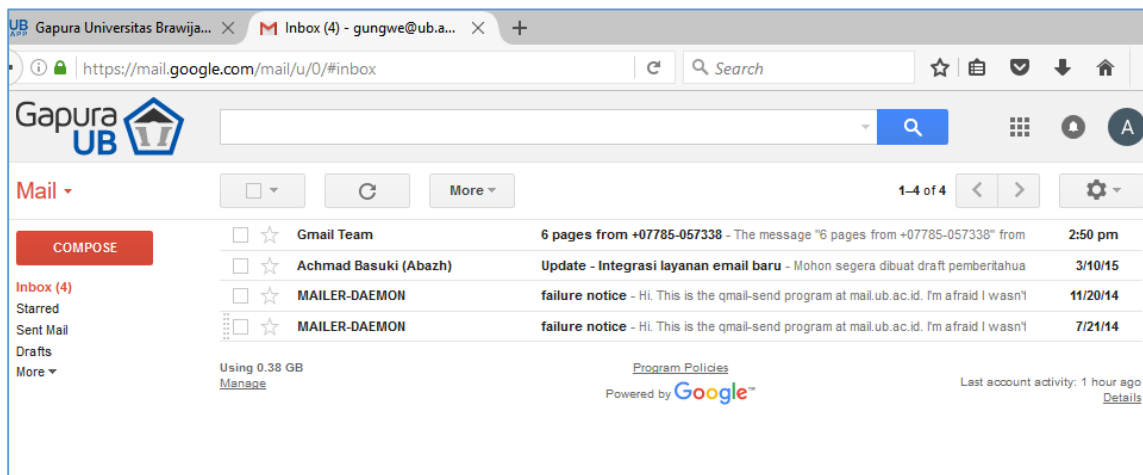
UB Gapura Universitas Brawija... ×
Inbox (4) - gungwe@ub.a... ×
+

https://mail.google.com/mail/u/0/#inbox

Search

Gapura UB

A

Mail

More

1–4 of 4

COMPOSE

Inbox (4)
Starred
Sent Mail
Drafts
More

| | | | |
|---|---|---|---|
| Gmail Team | 6 pages from +07785-057338 - The message "6 pages from +07785-057338" from | 2:50 pm |
| Achmad Basuki (Abazh) | Update - Integrasi layanan email baru - Mohon segera dibuat draft pemberitahua | 3/10/15 |
| MAILER-DAEMON | failure notice - Hi. This is the qmail-send program at mail.ub.ac.id. I'm afraid I wasn't | 11/20/14 |
| MAILER-DAEMON | failure notice - Hi. This is the qmail-send program at mail.ub.ac.id. I'm afraid I wasn't | 7/21/14 |

Using 0.38 GB
Manage

Program Policies
Powered by Google

Last account activity: 1 hour ago
Details